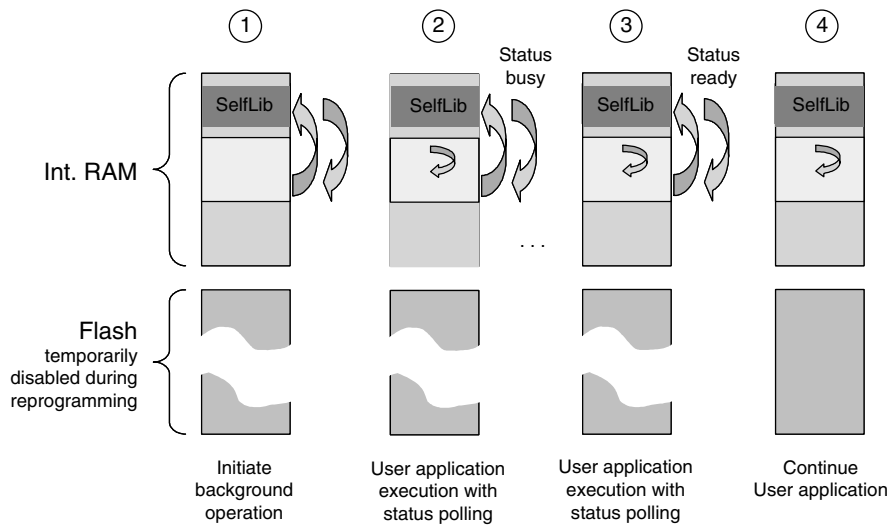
1

2

3

4

Status busy

Status ready

SelfLib

SelfLib

SelfLib

SelfLib

Int. RAM

. . .

Flash temporarily disabled during reprogramming

Initiate background operation

User application execution with status polling

User application execution with status polling

Continue User application